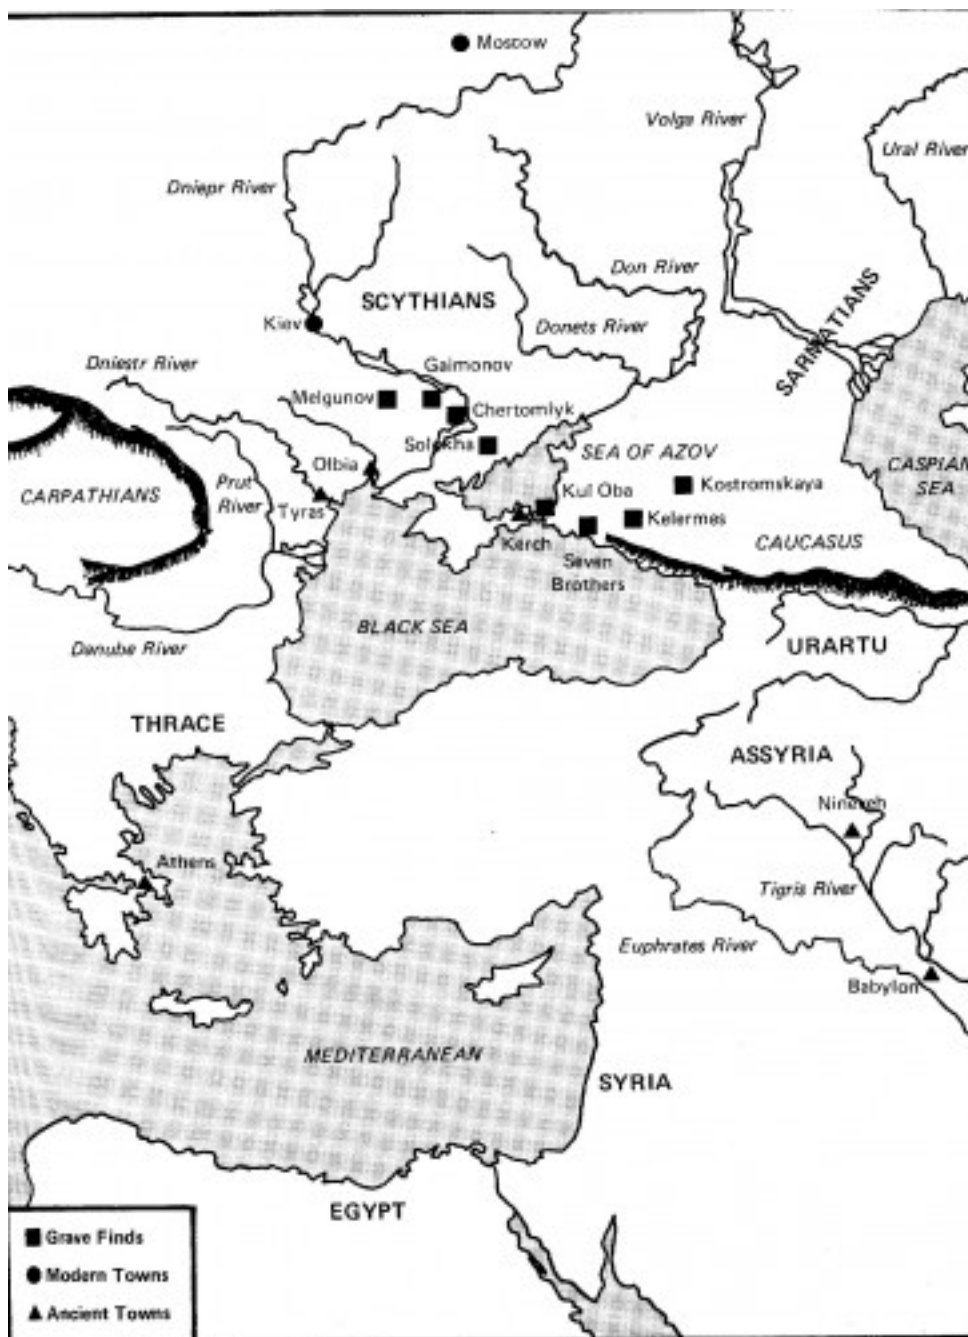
Moscow

Volga River

Ural River

Dniepr River

Don River

SCYTHIANS

Donets River

Kiev

SARMATIANS

Dniestr River

Gaimonov

Melgunov

Chertomlyk

Solokha

SEA OF AZOV

Olbia

CASPIAN SEA

CARPATHIANS

Prut River

Tyras

Kul Oba

Kostromskaya

Kelermes

Kerch

Seven Brothers

CAUCASUS

BLACK SEA

Danube River

URARTU

THRACE

ASSYRIA

Nineveh

Athens

Tigris River

Euphrates River

Babylon

MEDITERRANEAN

SYRIA

EGYPT

Grave Finds

Modern Towns

Ancient Towns